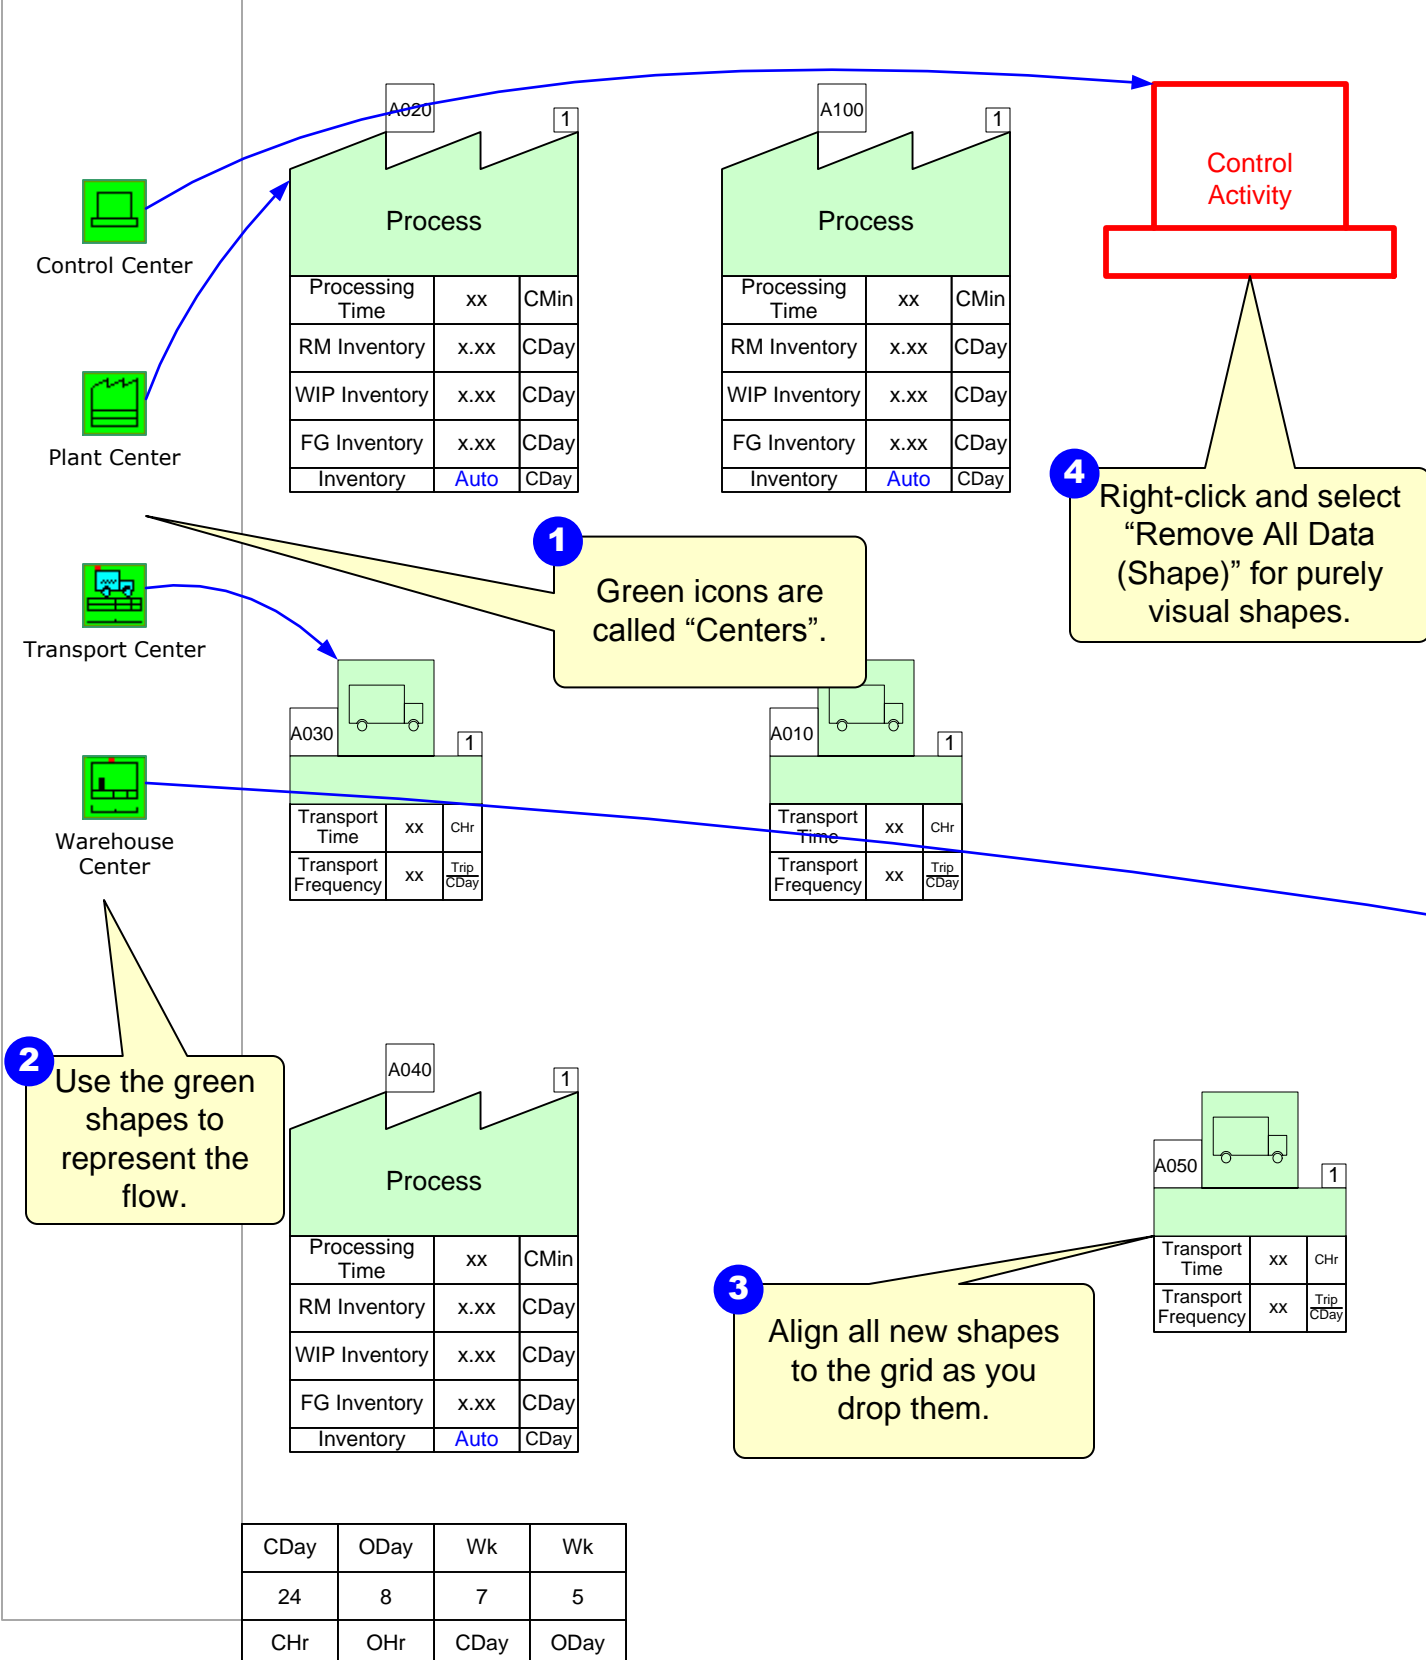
Control Center

Plant Center

Transport Center

Warehouse Center

A020

1

Process

| Processing Time | xx | CMin |
|---|---|---|
| RM Inventory | x.xx | CDay |
| WIP Inventory | x.xx | CDay |
| FG Inventory | x.xx | CDay |
| Inventory | Auto | CDay |

A100

1

Process

| Processing Time | xx | CMin |
|---|---|---|
| RM Inventory | x.xx | CDay |
| WIP Inventory | x.xx | CDay |
| FG Inventory | x.xx | CDay |
| Inventory | Auto | CDay |

Control Activity

4 Right-click and select "Remove All Data (Shape)" for purely visual shapes.

1 Green icons are called "Centers".

A030

1

| Transport Time | xx | CHr |
|---|---|---|
| Transport Frequency | xx | $\frac{Trip}{CDay}$ |

A010

1

| Transport Time | xx | CHr |
|---|---|---|
| Transport Frequency | xx | $\frac{Trip}{CDay}$ |

2 Use the green shapes to represent the flow.

A040

1

Process

| Processing Time | xx | CMin |
|---|---|---|
| RM Inventory | x.xx | CDay |
| WIP Inventory | x.xx | CDay |
| FG Inventory | x.xx | CDay |
| Inventory | Auto | CDay |

A050

1

| Transport Time | xx | CHr |
|---|---|---|
| Transport Frequency | xx | $\frac{Trip}{CDay}$ |

3 Align all new shapes to the grid as you drop them.

| CDay | ODay | Wk | Wk |
|---|---|---|---|
| 24 | 8 | 7 | 5 |
| CHr | OHr | CDay | ODay |